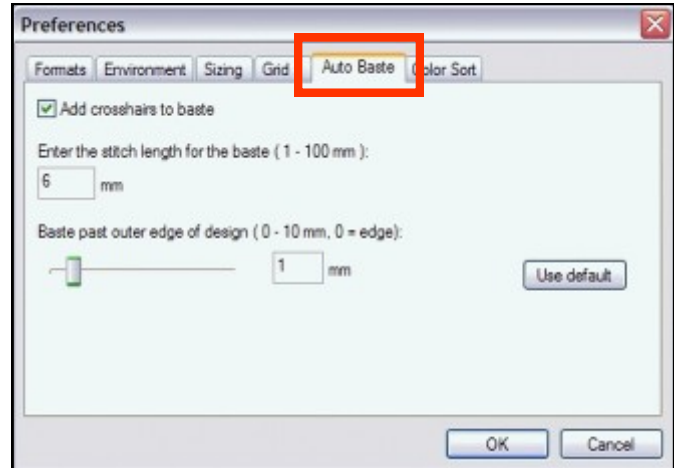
Preferences

Formats | Environment | Sizing | Grid | Auto Baste | Color Sort

Add crosshairs to baste

Enter the stitch length for the baste ( 1 - 100 mm ):

6 mm

Baste past outer edge of design ( 0 - 10 mm, 0 = edge):

1 mm

Use default

OK

Cancel